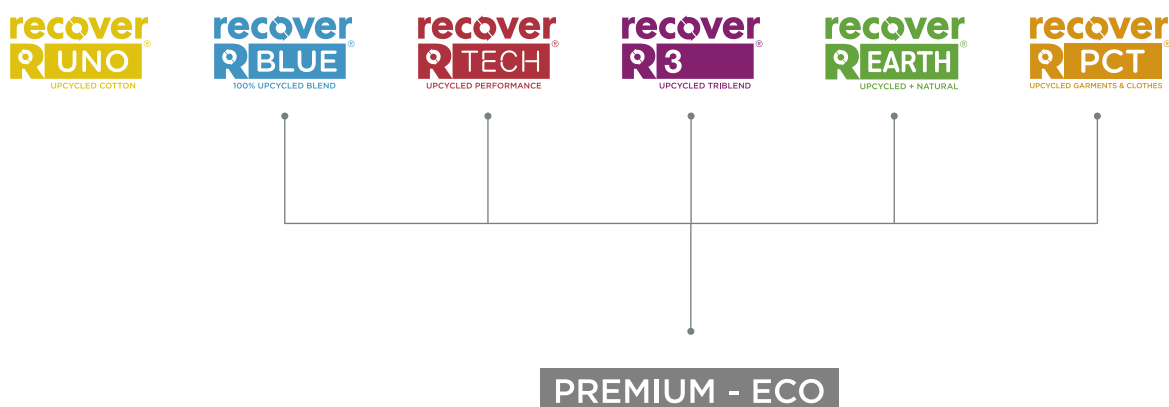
recover® R UNO
UPCYCLED COTTON

recover® R BLUE
100% UPCYCLED BLEND

recover® R TECH
UPCYCLED PERFORMANCE

recover® R 3
UPCYCLED TRIBLEND

recover® R EARTH
UPCYCLED + NATURAL

recover® R PCT
UPCYCLED GARMENTS & CLOTHES

PREMIUM - ECO